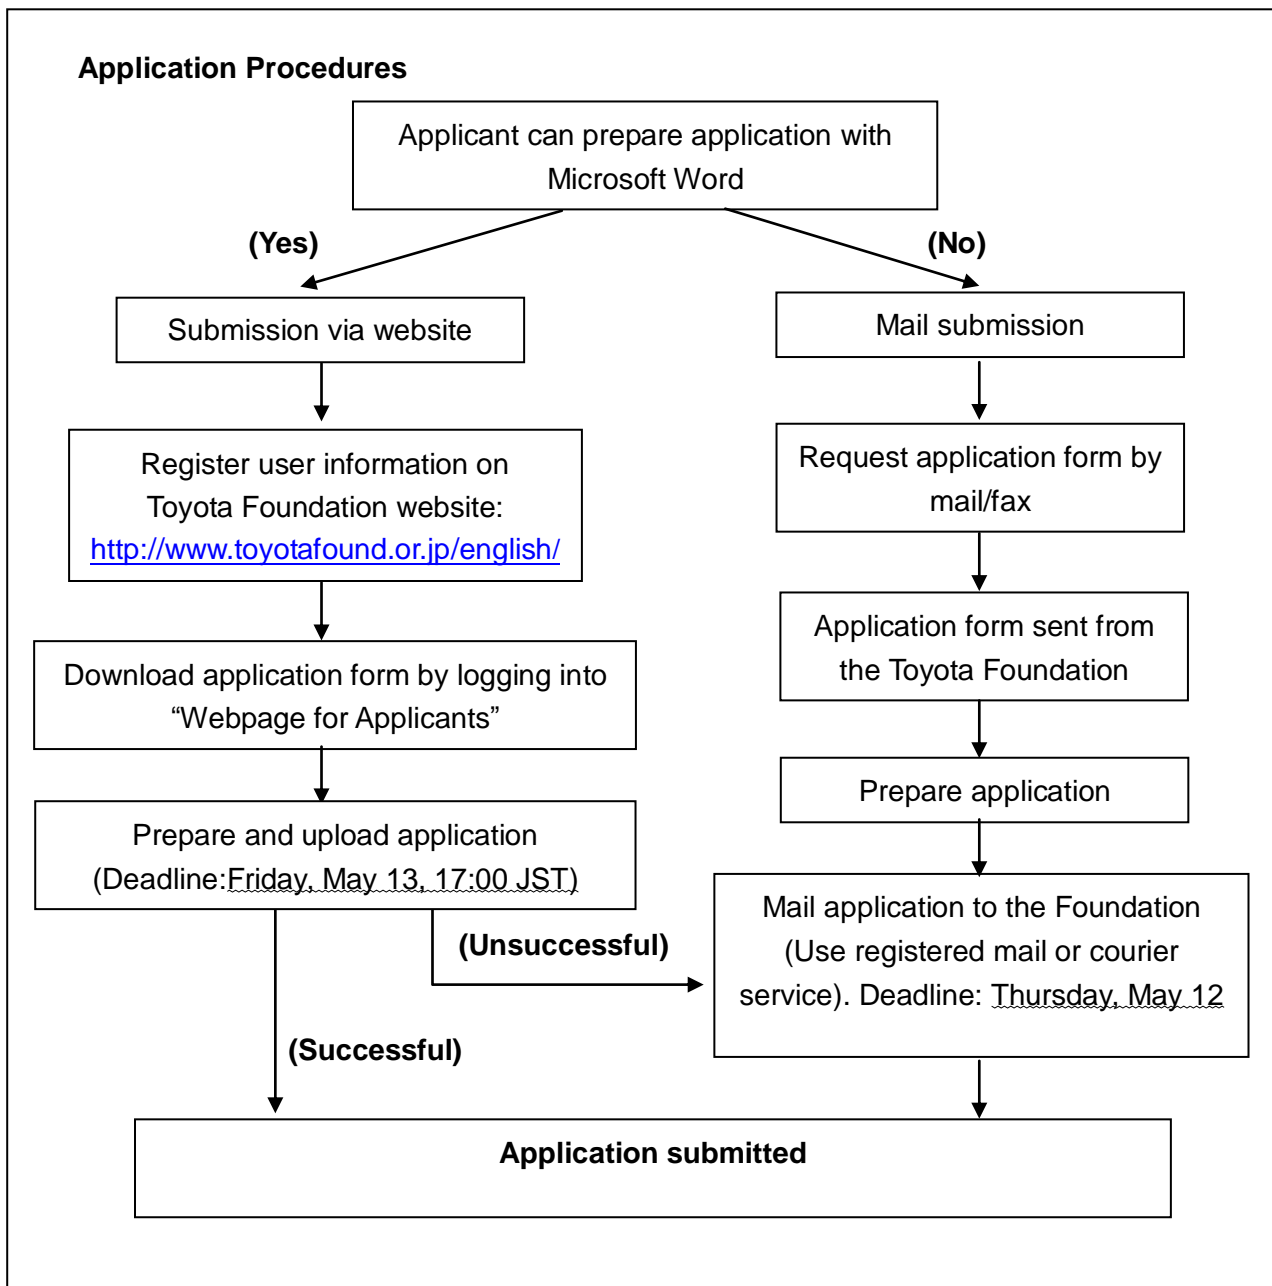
**Application Procedures**

Applicant can prepare application with Microsoft Word

**(Yes)**

**(No)**

Submission via website

Register user information on Toyota Foundation website: http://www.toyotafound.or.jp/english/

Download application form by logging into "Webpage for Applicants"

Prepare and upload application (Deadline:Friday, May 13, 17:00 JST)

**(Unsuccessful)**

**(Successful)**

Mail submission

Request application form by mail/fax

Application form sent from the Toyota Foundation

Prepare application

Mail application to the Foundation (Use registered mail or courier service). Deadline: Thursday, May 12

**Application submitted**